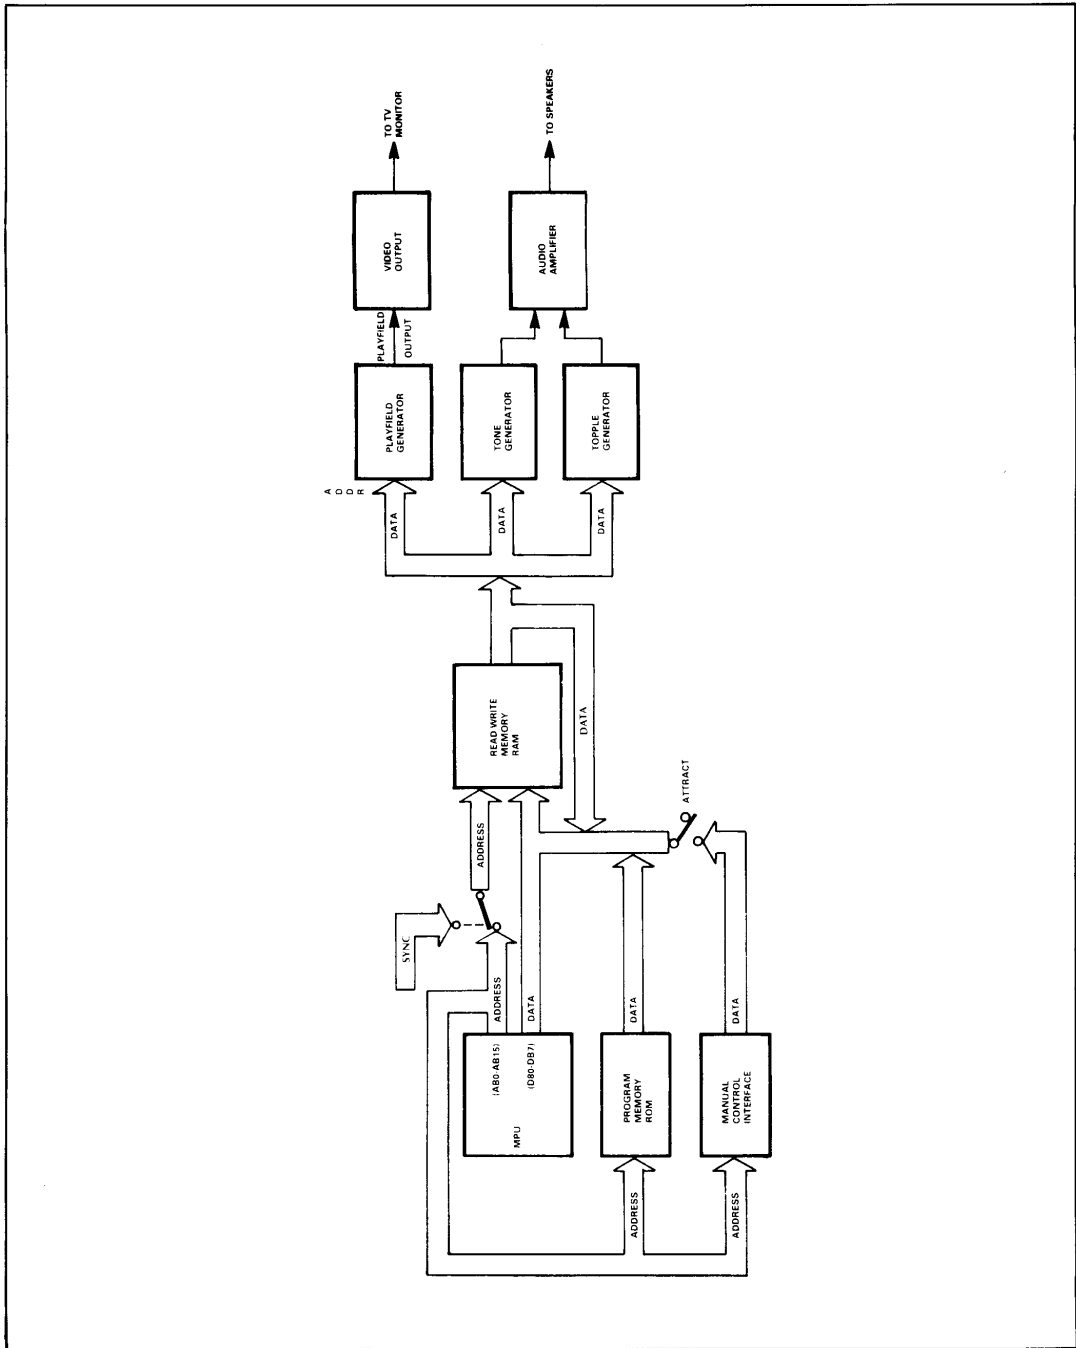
TO TV MONITOR

TO SPEAKERS

VIDEO OUTPUT

AUDIO AMPLIFIER

PLAYFIELD OUTPUT

PLAYFIELD GENERATOR

TONE GENERATOR

TOPPLE GENERATOR

A D D R

DATA

DATA

DATA

READ WRITE MEMORY RAM

DATA

ATTRACT

ADDRESS

SYNC

ADDRESS

DATA

(AB0-AB15)

(DB0-DB7)

MPU

DATA

PROGRAM MEMORY ROM

DATA

MANUAL CONTROL INTERFACE

ADDRESS

ADDRESS